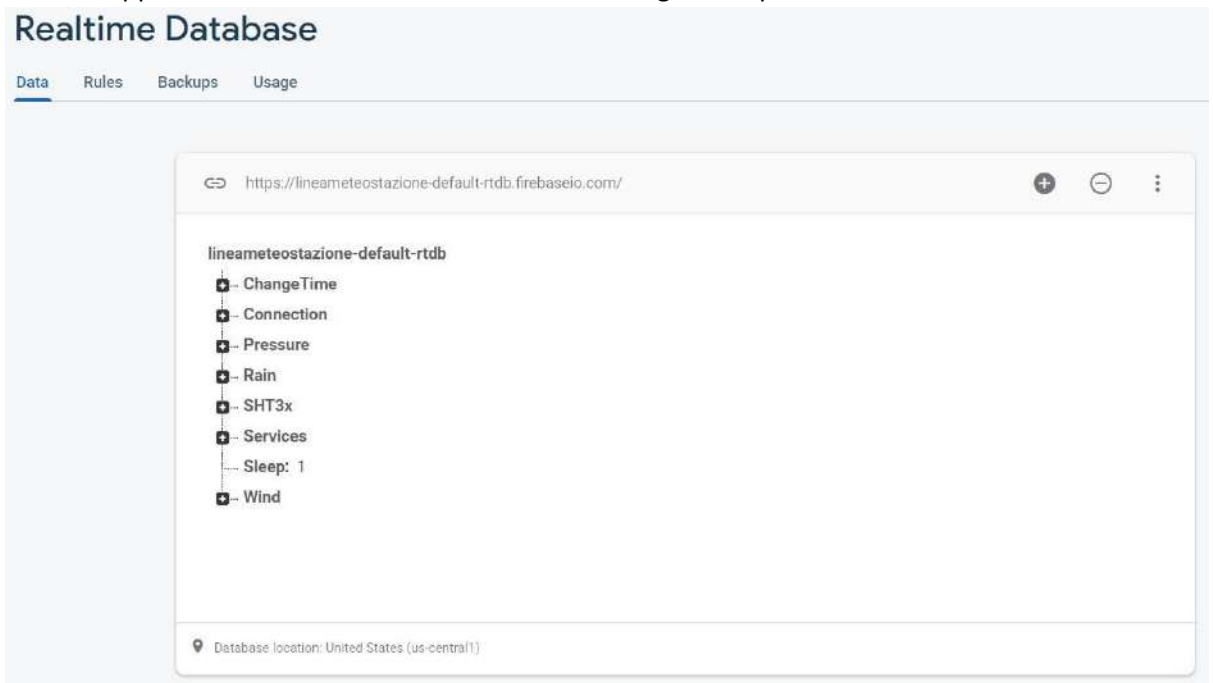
Realtime Database

Data Rules Backups Usage

https://lineameteostazione-default-rtdb.firebaseio.com/

lineameteostazione-default-rtdb
ChangeTime
Connection
Pressure
Rain
SHT3x
Services
Sleep: 1
Wind

Database location: United States (us-central1)